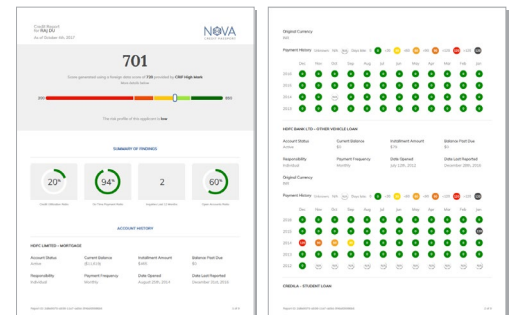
Credit Report
For RAJ DU
As of October 4th, 2017

NOVA
CREDIT PASSPORT

701

Score generated using a foreign data score of 735 provided by CRIF High Mark

300

850

The risk profile of this applicant is low

SUMMARY OF FINDINGS

20%

94%

2

60%

Credit Utilization Ratio

On Time Payment Ratio

Inquiries Last 12 Months

Open Account Ratio

ACCOUNT HISTORY

HDFC LIMITED - MORTGAGE

Account Status
Active

Current Balance
₹1,11,576

Installment Amount
₹365

Balance Past Due
₹0

Responsibility
Individual

Payment Frequency
Monthly

Date Opened
August 20th, 2014

Date Last Reported
December 31st, 2016

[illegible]

1 of 4

Original Currency
INR

Payment History

Dec Nov Oct Sep Aug Jul Jun May Apr Mar Feb Jan

2016

2015

2014

2013

HDFC BANK LTD - OTHER VEHICLE LOAN

Account Status
Active

Current Balance
$0

Installment Amount
$78

Balance Past Due
$0

Responsibility
Individual

Payment Frequency
Monthly

Date Opened
July 13th, 2011

Date Last Reported
December 20th, 2016

Original Currency
INR

Payment History

Dec Nov Oct Sep Aug Jul Jun May Apr Mar Feb Jan

2016

2015

2014

2013

2012

CREDILA - STUDENT LOAN